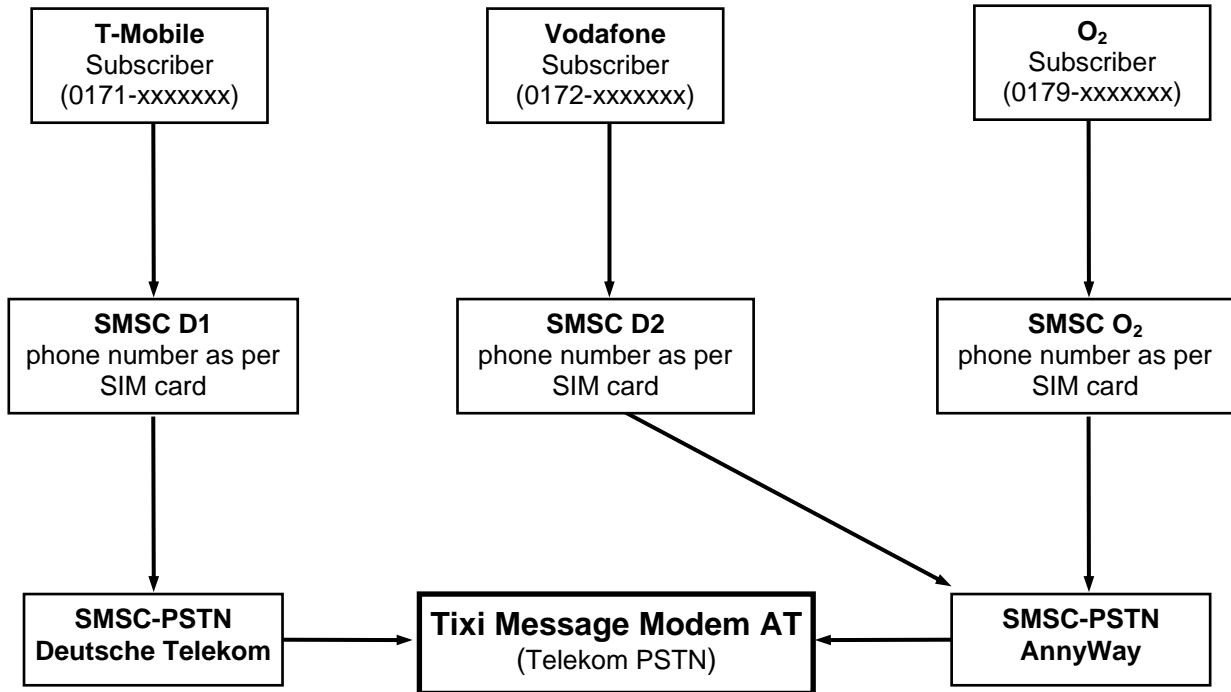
**T-Mobile**
Subscriber
(0171-xxxxxxx)

**Vodafone**
Subscriber
(0172-xxxxxxx)

**$O_2$**
Subscriber
(0179-xxxxxxx)

**SMSC D1**
phone number as per SIM card

**SMSC D2**
phone number as per SIM card

**SMSC $O_2$**
phone number as per SIM card

**SMSC-PSTN**
**Deutsche Telekom**

**Tixi Message Modem AT**
(Telekom PSTN)

**SMSC-PSTN**
**AnnyWay**